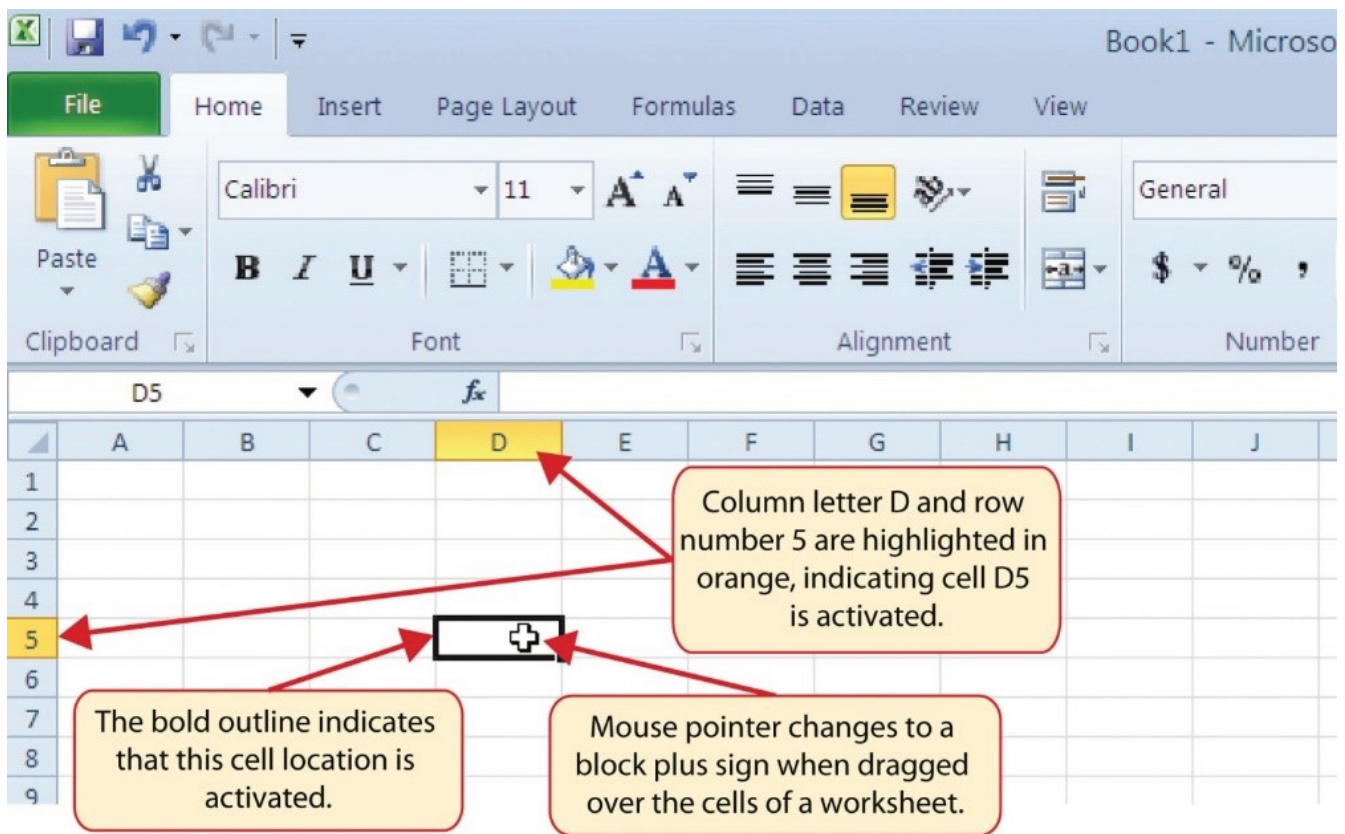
Book1 - Microso

File Home Insert Page Layout Formulas Data Review View

Paste

Calibri 11 A A

B I U

General

$ %

Clipboard Font Alignment Number

D5

$f_x$

A B C D E F G H I J

1
2
3
4
5
6
7
8
9

Column letter D and row number 5 are highlighted in orange, indicating cell D5 is activated.

The bold outline indicates that this cell location is activated.

Mouse pointer changes to a block plus sign when dragged over the cells of a worksheet.